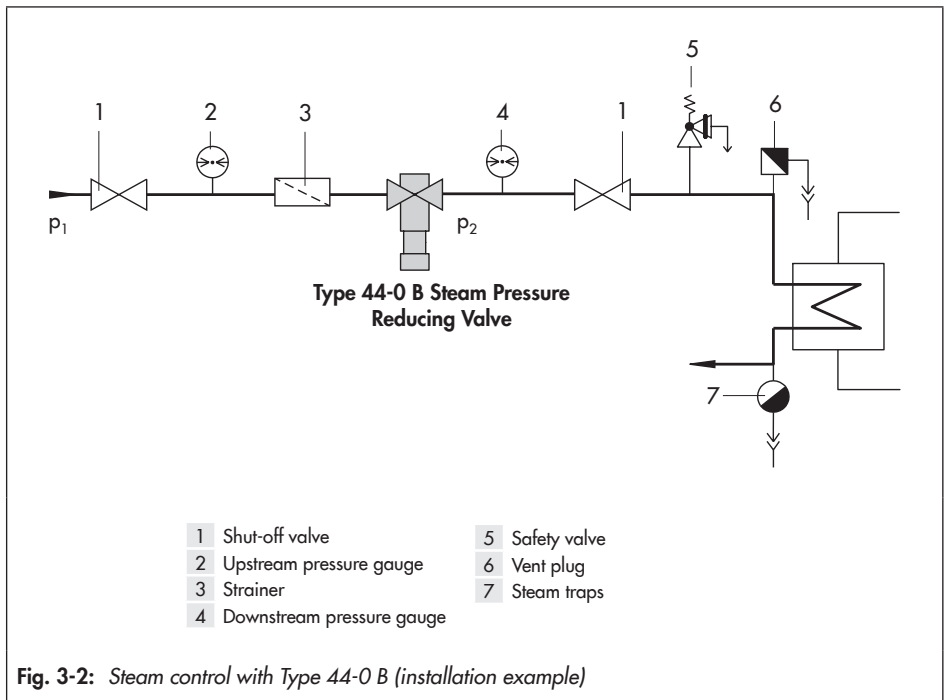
1 2 3 4 1 5 6

$p_1$

$p_2$

Type 44-0 B Steam Pressure Reducing Valve

7

1 Shut-off valve
2 Upstream pressure gauge
3 Strainer
4 Downstream pressure gauge

5 Safety valve
6 Vent plug
7 Steam traps

Fig. 3-2: Steam control with Type 44-0 B (installation example)